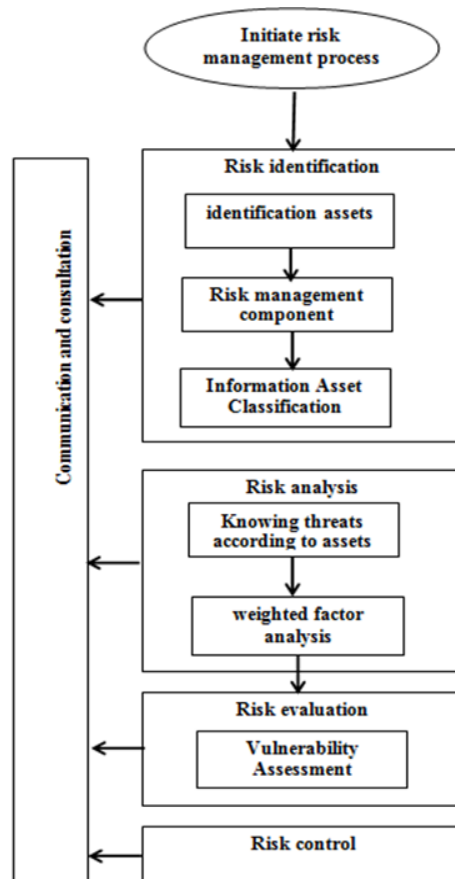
Initiate risk management process

Communication and consultation

Risk identification

identification assets

Risk management component

Information Asset Classification

Risk analysis

Knowing threats according to assets

weighted factor analysis

Risk evaluation

Vulnerability Assessment

Risk control